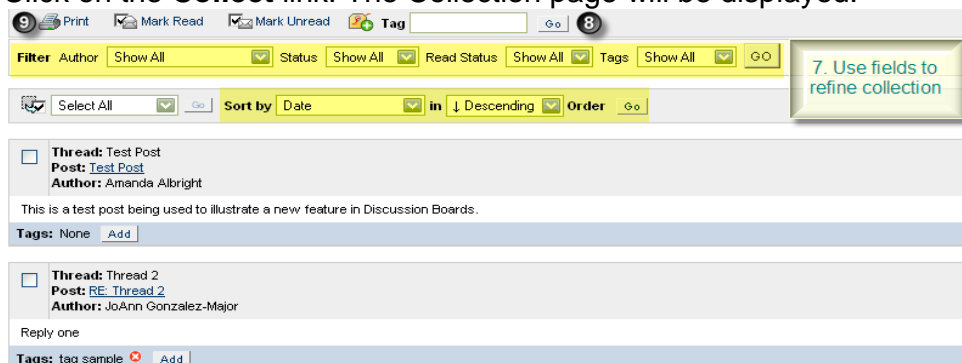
Click on the Collect link. The Collection page will be displayed.

9 Print Mark Read Mark Unread Tag Go 8

Filter Author Show All Status Show All Read Status Show All Tags Show All GO

7. Use fields to refine collection

Select All Go Sort by Date in ↓ Descending Order Go

Thread: Test Post
Post: Test Post
Author: Amanda Albright

This is a test post being used to illustrate a new feature in Discussion Boards.

Tags: None Add

Thread: Thread 2
Post: RE: Thread 2
Author: JoAnn Gonzalez-Major

Reply one

Tags: tag sample Add